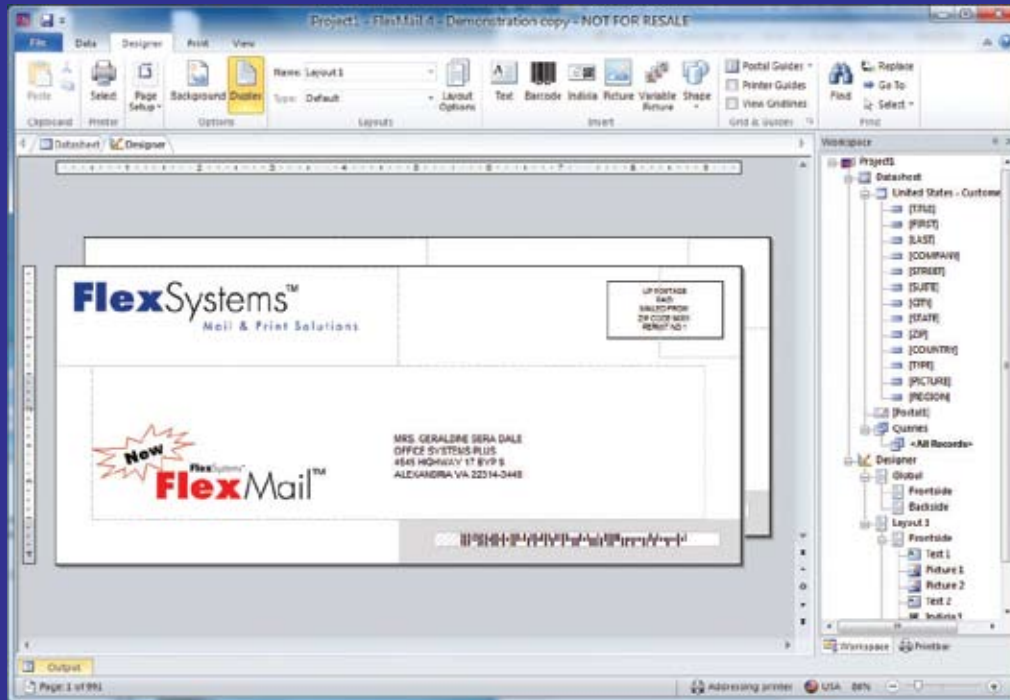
Project1 - FlexMail 4 - Demonstration copy - NOT FOR RESALE

File Data Designer Print View

Paste Select Page Setup Background Duplex Name: Layout 1 Type: Default Layout Options Text Barcode Indicia Picture Variable Picture Shape Postal Guides Printer Guides View Gridlines Find Replace Go To Select

Clipboard Printer Options Layouts Insert Grid & Guides Find

Datasheet Designer

Workspace

FlexSystems™ Mail & Print Solutions

US POSTAGE PAID MAILED FROM ZIP CODE 00000 PERMIT NO 1

New FlexSystems FlexMail™

MRS. GERALDINE SERA DALE
OFFICE SYSTEMS PLUS
4545 HIGHWAY 17 BYP S
ALEXANDRIA VA 22314-3449

Project1
Datasheet
United States - Custome
[TITLE]
[FIRST]
[LAST]
[COMPANY]
[STREET]
[SUITE]
[CITY]
[STATE]
[ZIP]
[COUNTRY]
[TYPE]
[PICTURE]
[REGION]
[Postal]
Queries
<All Records>
Designer
Global
Frontside
Backside
Layout 1
Frontside
Text 1
Picture 1
Picture 2
Text 2
Indicia 1

Workspace Printbar

Output

Page: 1 of 991

Addressing printer USA 86%